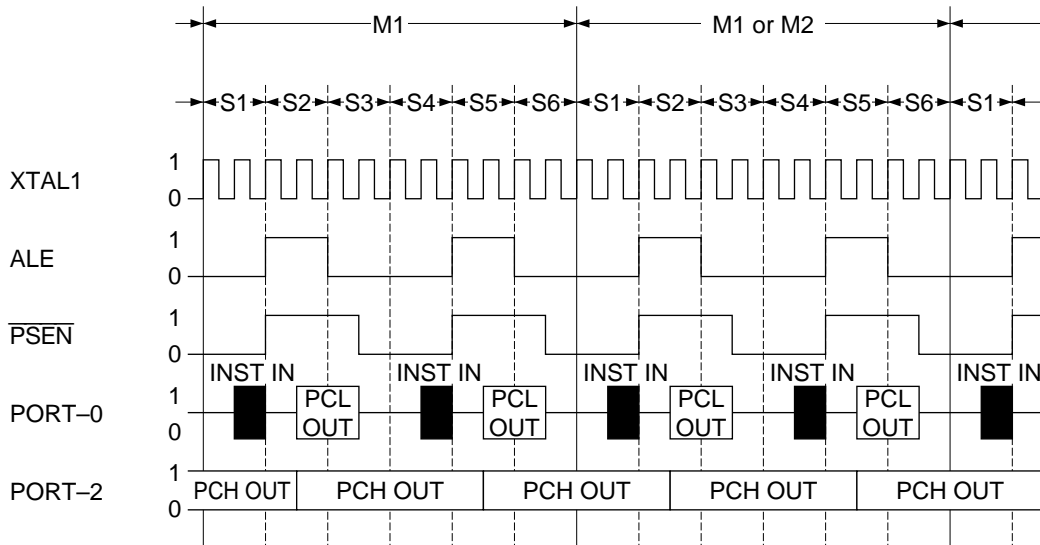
M1

M1 or M2

S1 S2 S3 S4 S5 S6 S1 S2 S3 S4 S5 S6 S1

XTAL1
1
0

ALE
1
0

$\overline{PSEN}$
1
0

INST IN INST IN INST IN INST IN INST IN

PORT–0
1
0
PCL OUT PCL OUT PCL OUT PCL OUT

PORT–2
1
0
PCH OUT PCH OUT PCH OUT PCH OUT PCH OUT